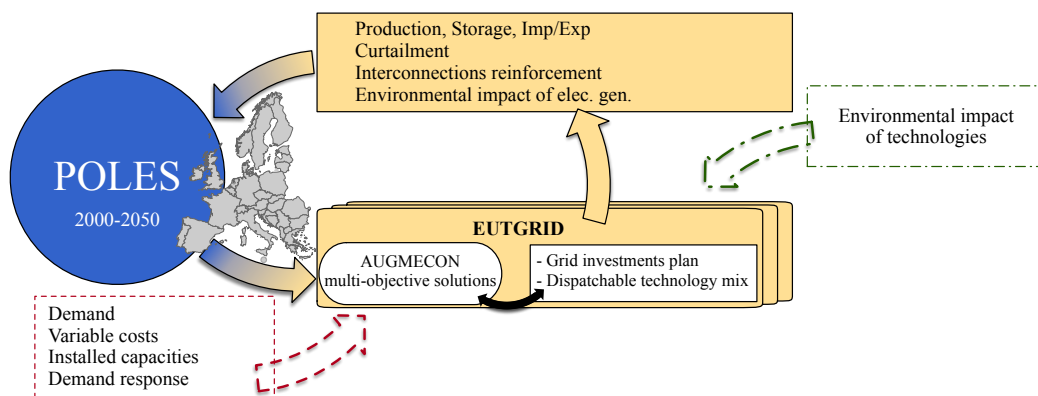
Production, Storage, Imp/Exp
Curtailment
Interconnections reinforcement
Environmental impact of elec. gen.

Environmental impact of technologies

POLES
2000-2050

EUTGRID

AUGMECON
multi-objective solutions

- Grid investments plan
- Dispatchable technology mix

Demand
Variable costs
Installed capacities
Demand response